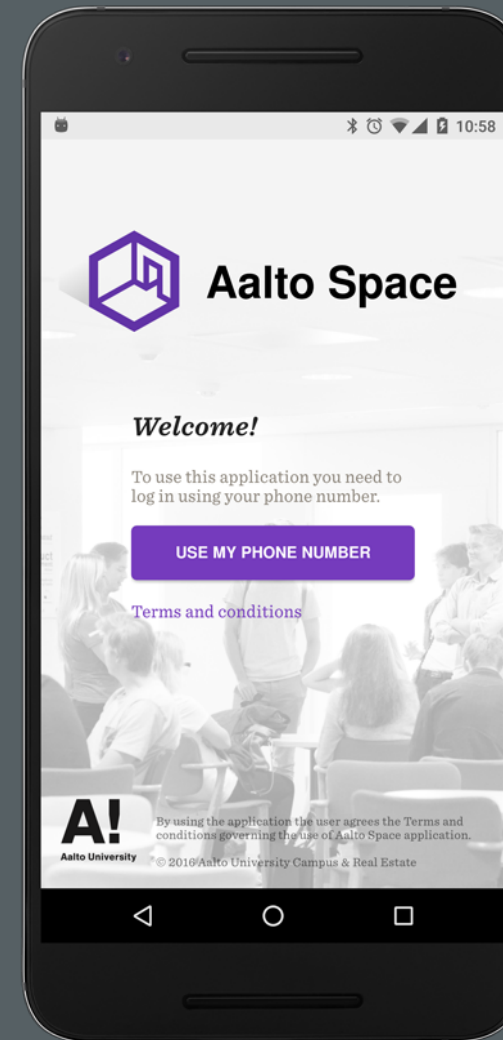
10:58

Aalto Space

Welcome!

To use this application you need to log in using your phone number.

USE MY PHONE NUMBER

Terms and conditions

A!
Aalto University

By using the application the user agrees the Terms and conditions governing the use of Aalto Space application.

© 2016 Aalto University Campus & Real Estate